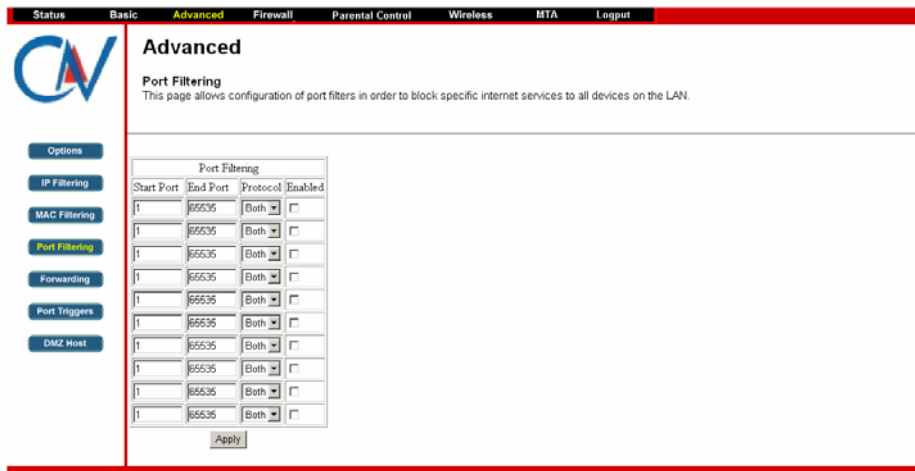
Status Basic Advanced Firewall Parental Control Wireless MTA Logout

CV

Advanced

Port Filtering
This page allows configuration of port filters in order to block specific internet services to all devices on the LAN.

Options
IP Filtering
MAC Filtering
Port Filtering
Forwarding
Port Triggers
DMZ Host

| Port Filtering | | | |
|---|---|---|---|
| Start Port | End Port | Protocol | Enabled |
| 1 | 65535 | Both | |
| 1 | 65535 | Both | |
| 1 | 65535 | Both | |
| 1 | 65535 | Both | |
| 1 | 65535 | Both | |
| 1 | 65535 | Both | |
| 1 | 65535 | Both | |
| 1 | 65535 | Both | |
| 1 | 65535 | Both | |
| 1 | 65535 | Both | |

Apply